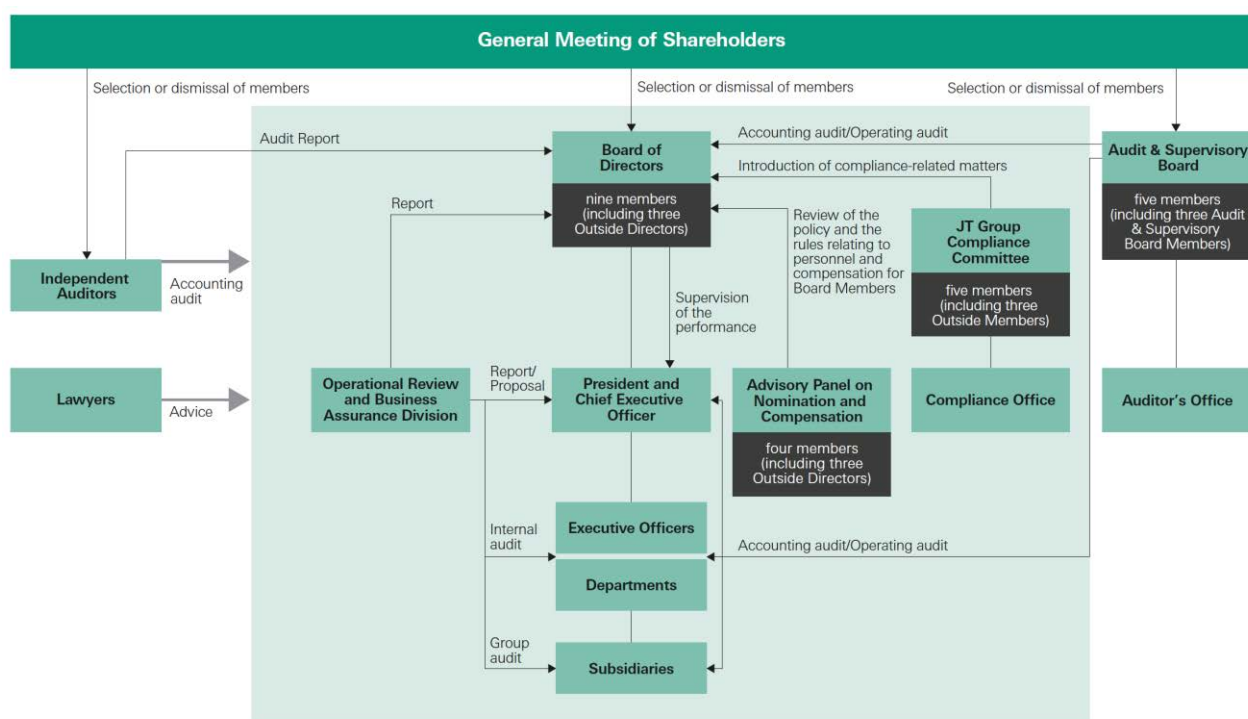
General Meeting of Shareholders

Selection or dismissal of members

Selection or dismissal of members

Selection or dismissal of members

Audit Report

Accounting audit/Operating audit

Board of Directors

nine members (including three Outside Directors)

Introduction of compliance-related matters

Audit & Supervisory Board

five members (including three Audit & Supervisory Board Members)

Report

Review of the policy and the rules relating to personnel and compensation for Board Members

JT Group Compliance Committee

five members (including three Outside Members)

Independent Auditors

Accounting audit

Supervision of the performance

Lawyers

Advice

Operational Review and Business Assurance Division

Report/ Proposal

President and Chief Executive Officer

Advisory Panel on Nomination and Compensation

four members (including three Outside Directors)

Compliance Office

Auditor's Office

Internal audit

Executive Officers

Accounting audit/Operating audit

Departments

Group audit

Subsidiaries